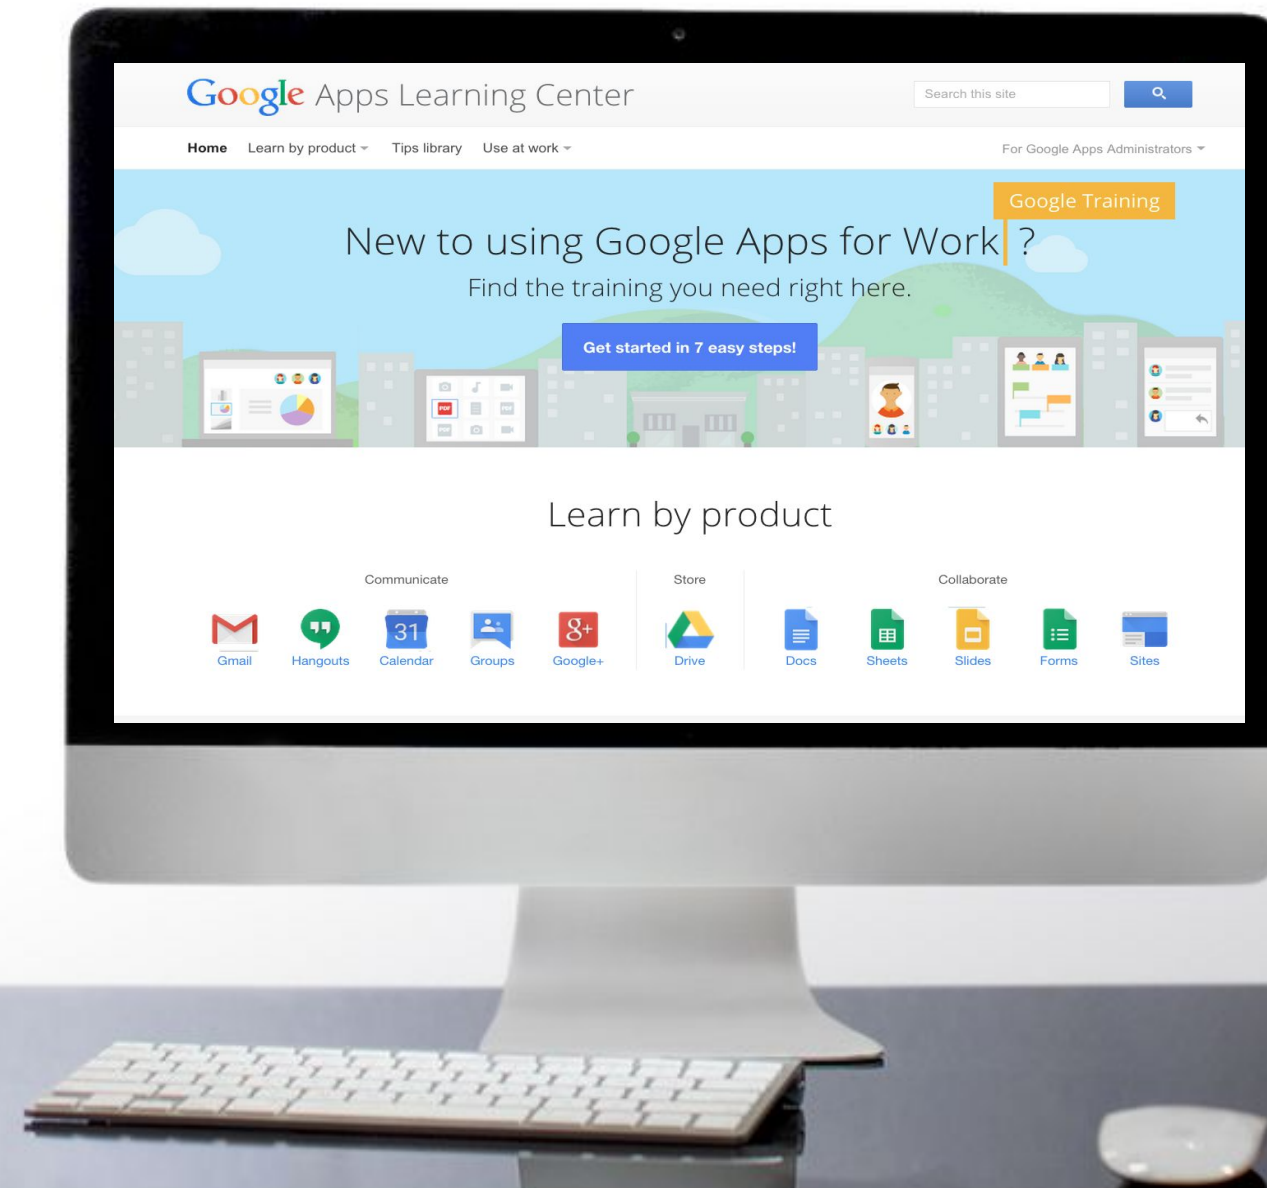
Google Apps Learning Center

Search this site

Home Learn by product Tips library Use at work

For Google Apps Administrators

Google Training

New to using Google Apps for Work ?

Find the training you need right here.

Get started in 7 easy steps!

PDF

PDF

PDF

Learn by product

Communicate

Gmail Hangouts 31 Calendar Groups Google+

Store

Drive

Collaborate

Docs Sheets Slides Forms Sites